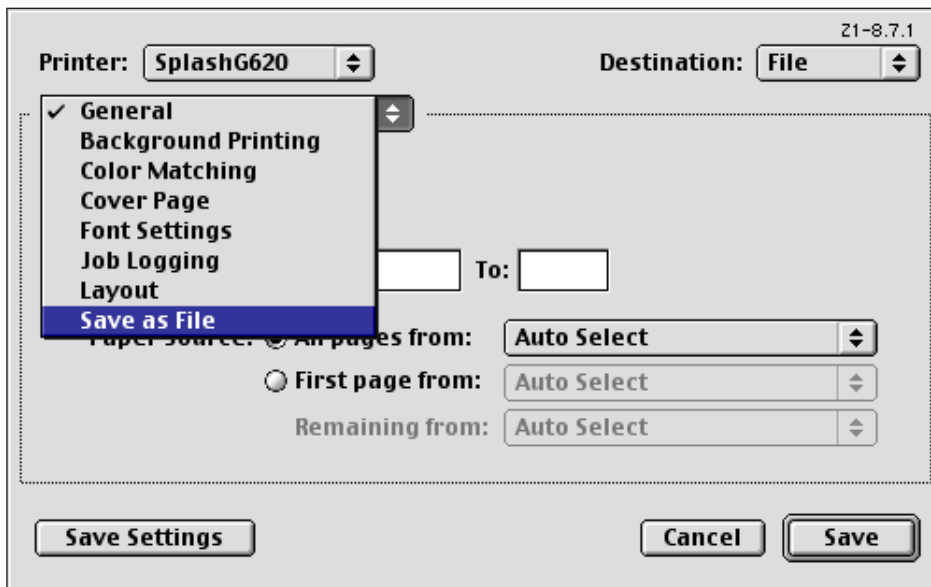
Z1-8.7.1

Printer: SplashG620

Destination: File

✓ General
Background Printing
Color Matching
Cover Page
Font Settings
Job Logging
Layout
Save as File

To:

Paper Source: All pages from: Auto Select

First page from: Auto Select

Remaining from: Auto Select

Save Settings

Cancel

Save